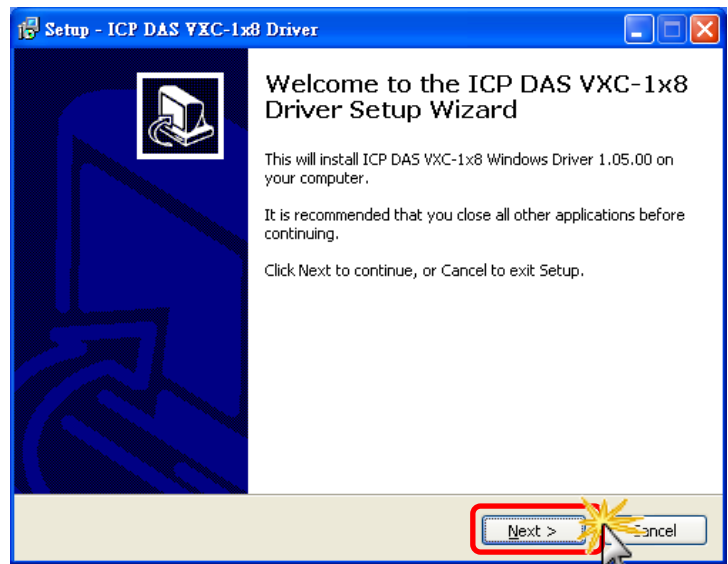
Setup - ICP DAS VXC-1x8 Driver

Welcome to the ICP DAS VXC-1x8 Driver Setup Wizard

This will install ICP DAS VXC-1x8 Windows Driver 1.05.00 on your computer.

It is recommended that you close all other applications before continuing.

Click Next to continue, or Cancel to exit Setup.

Next >

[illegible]ancel